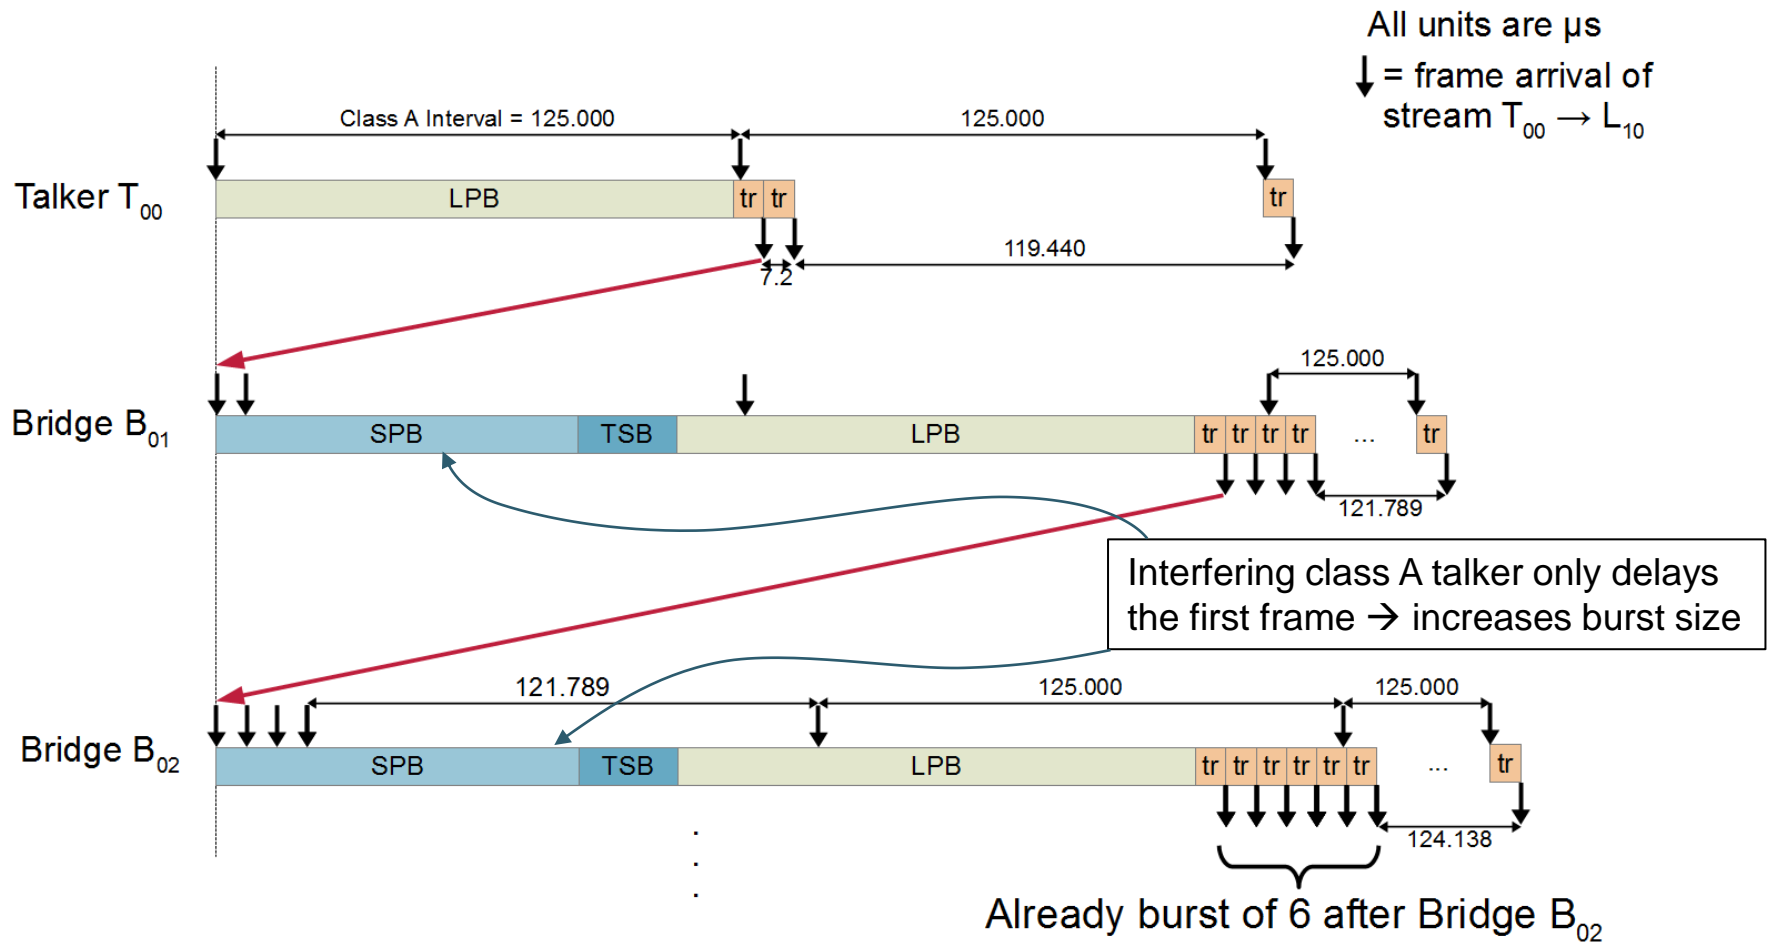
All units are μs
↓ = frame arrival of stream $T_{00} \rightarrow L_{10}$

Class A Interval = 125.000
125.000

Talker $T_{00}$
LPB
tr tr
tr
7.2
119.440

Bridge $B_{01}$
SPB
TSB
LPB
tr tr tr tr
...
tr
125.000
121.789

Interfering class A talker only delays the first frame → increases burst size

Bridge $B_{02}$
121.789
125.000
125.000
SPB
TSB
LPB
tr tr tr tr tr tr
...
tr
124.138

Already burst of 6 after Bridge $B_{02}$